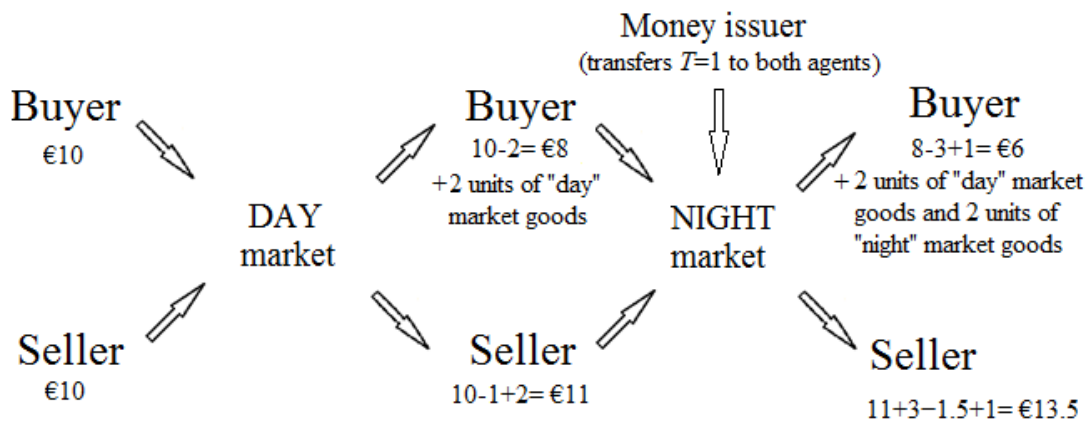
Money issuer
(transfers $T$=1 to both agents)

Buyer
€10

Seller
€10

DAY market

Buyer
10-2= €8
+2 units of "day" market goods

Seller
10-1+2= €11

NIGHT market

Buyer
8-3+1= €6
+ 2 units of "day" market goods and 2 units of "night" market goods

Seller
11+3−1.5+1= €13.5